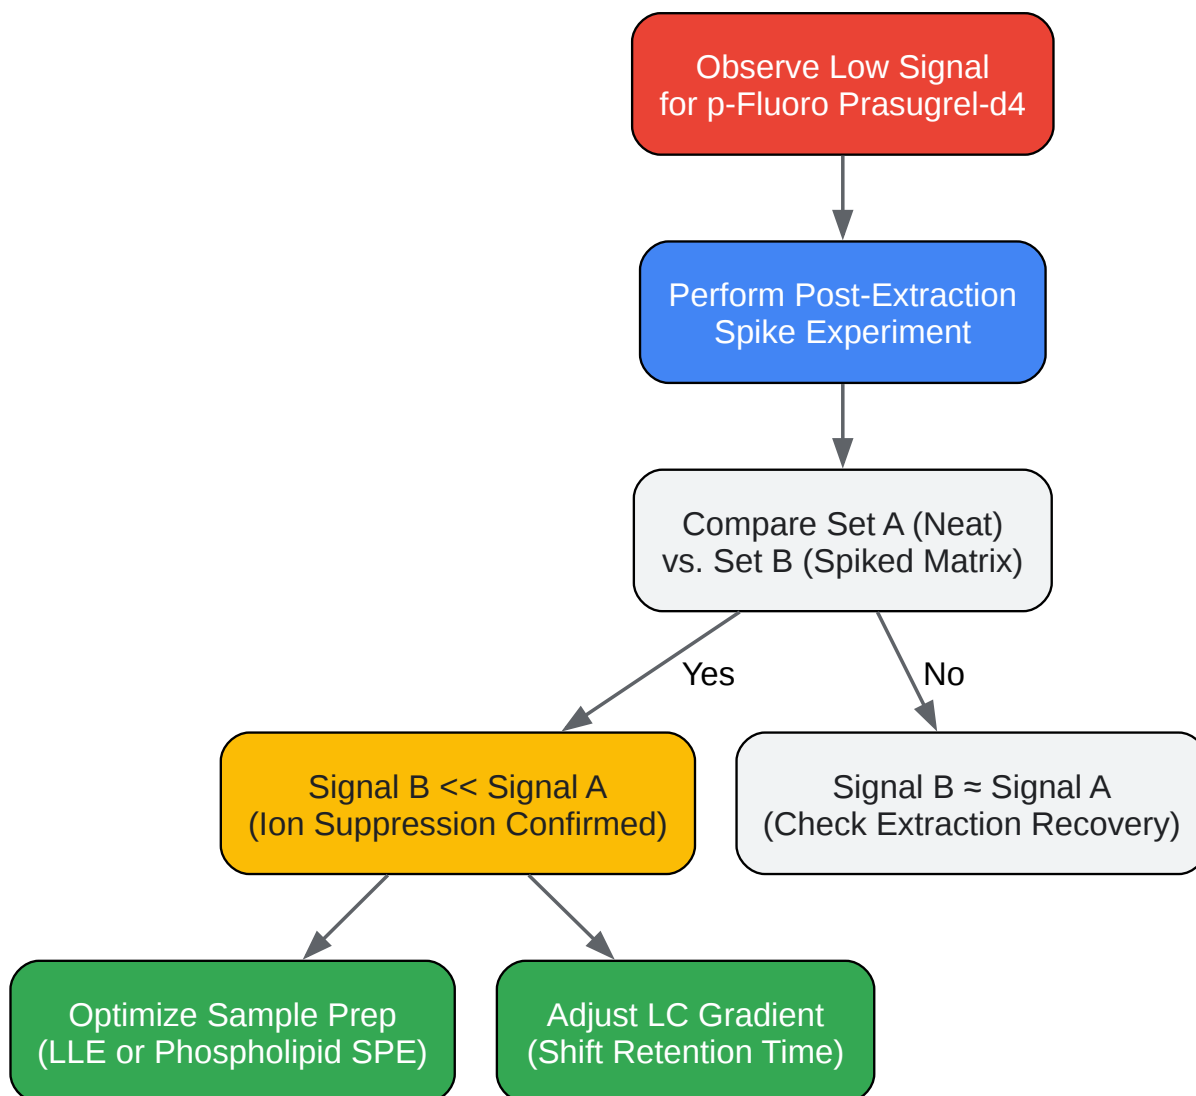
Observe Low Signal
for p-Fluoro Prasugrel-d4

Perform Post-Extraction
Spike Experiment

Compare Set A (Neat)
vs. Set B (Spiked Matrix)

Yes

No

Signal B << Signal A
(Ion Suppression Confirmed)

Signal B ≈ Signal A
(Check Extraction Recovery)

Optimize Sample Prep
(LLE or Phospholipid SPE)

Adjust LC Gradient
(Shift Retention Time)